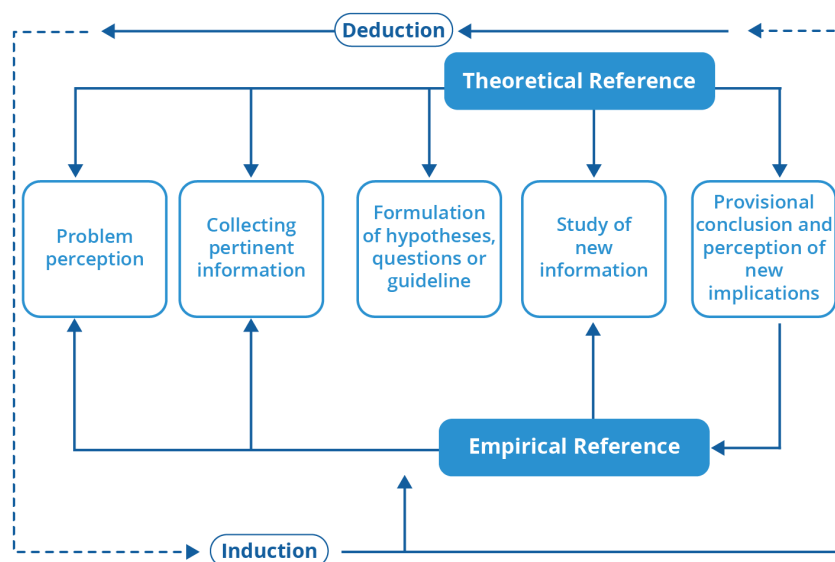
Deduction

Theoretical Reference

Problem perception

Collecting pertinent information

Formulation of hypotheses, questions or guideline

Study of new information

Provisional conclusion and perception of new implications

Empirical Reference

Induction